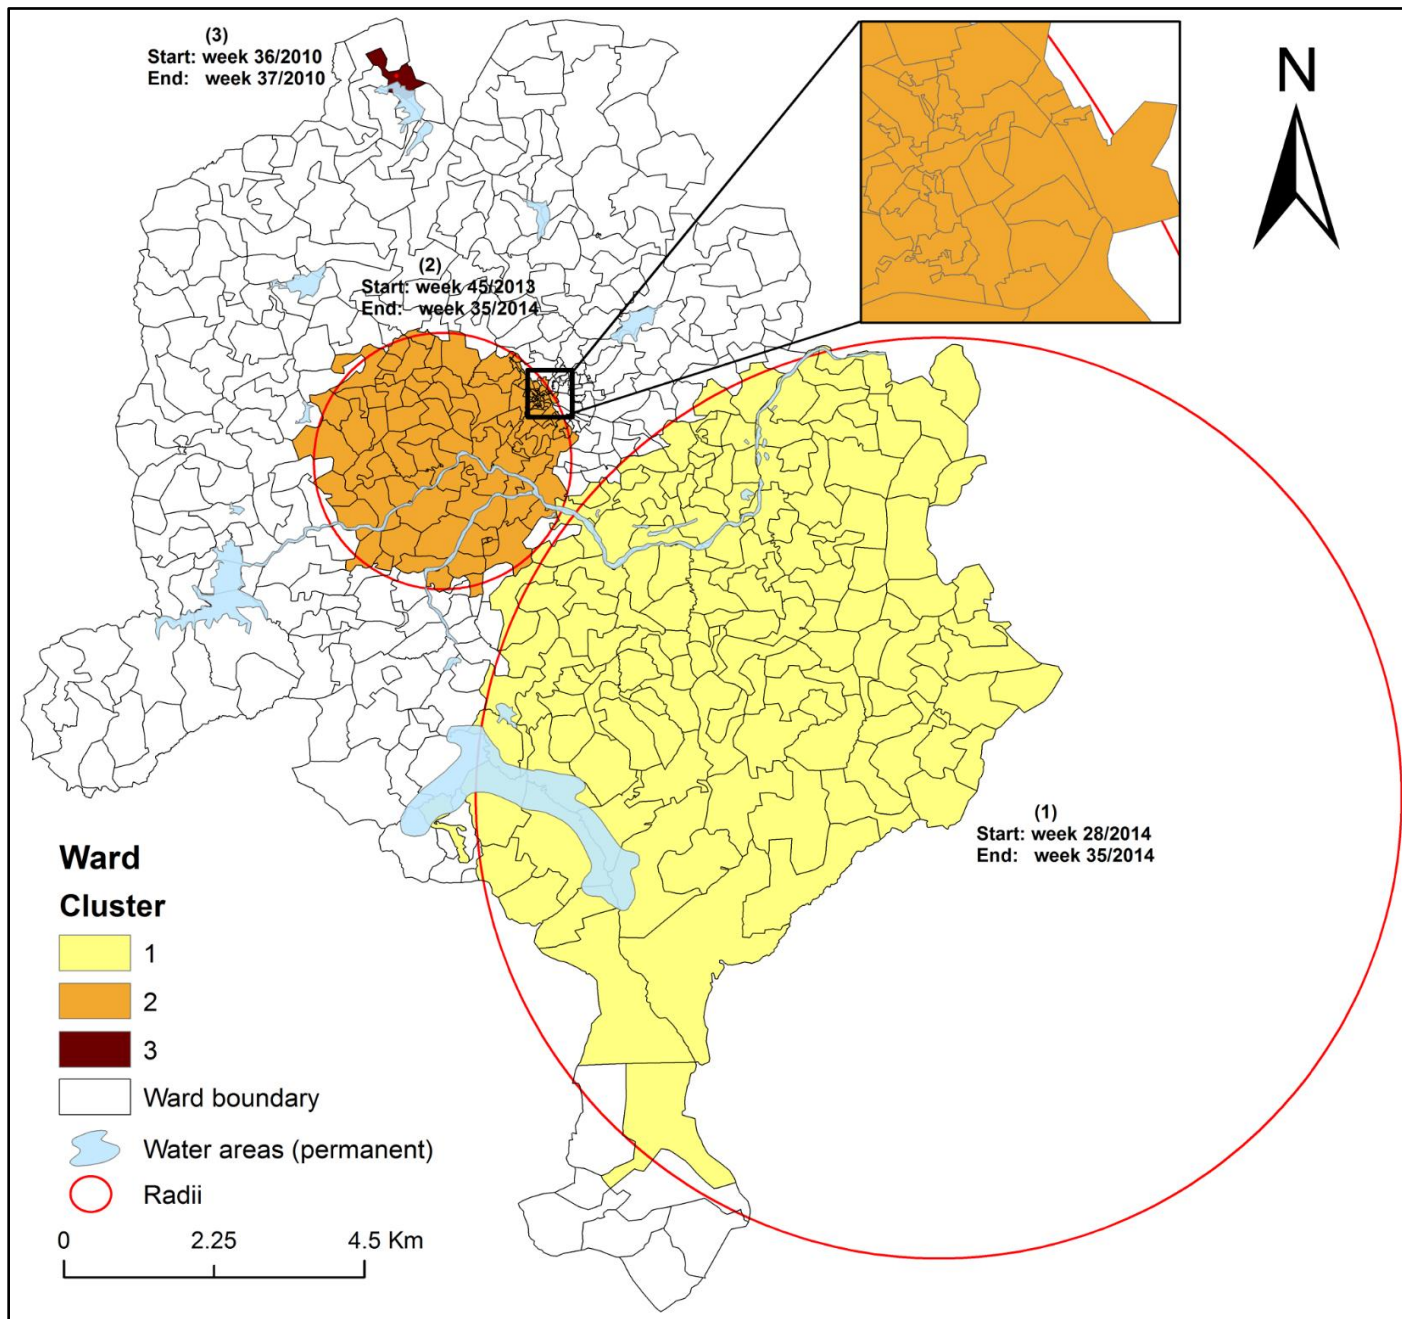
(3)
Start: week 36/2010
End: week 37/2010

N

(2)
Start: week 45/2013
End: week 35/2014

(1)
Start: week 28/2014
End: week 35/2014

Ward
Cluster
1
2
3
Ward boundary
Water areas (permanent)
Radii

0 2.25 4.5 Km